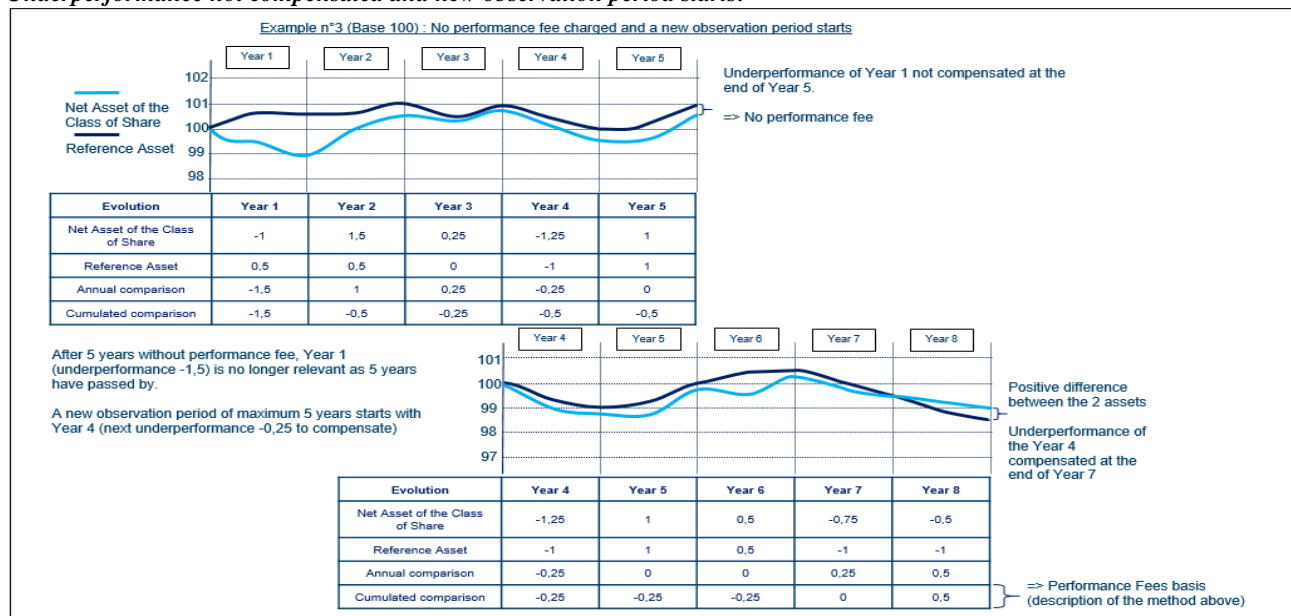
Underperformance not compensated and new observation period starts:

Example n°3 (Base 100) : No performance fee charged and a new observation period starts

Year 1 Year 2 Year 3 Year 4 Year 5

102
101
100
99
98

Net Asset of the Class of Share

Reference Asset

Underperformance of Year 1 not compensated at the end of Year 5.

=> No performance fee

| Evolution | Year 1 | Year 2 | Year 3 | Year 4 | Year 5 |
|---|---|---|---|---|---|
| Net Asset of the Class of Share | -1 | 1,5 | 0,25 | -1,25 | 1 |
| Reference Asset | 0,5 | 0,5 | 0 | -1 | 1 |
| Annual comparison | -1,5 | 1 | 0,25 | -0,25 | 0 |
| Cumulated comparison | -1,5 | -0,5 | -0,25 | -0,5 | -0,5 |

After 5 years without performance fee, Year 1 (underperformance -1,5) is no longer relevant as 5 years have passed by.

A new observation period of maximum 5 years starts with Year 4 (next underperformance -0,25 to compensate)

Year 4 Year 5 Year 6 Year 7 Year 8

101
100
99
98
97

Positive difference between the 2 assets

Underperformance of the Year 4 compensated at the end of Year 7

| Evolution | Year 4 | Year 5 | Year 6 | Year 7 | Year 8 |
|---|---|---|---|---|---|
| Net Asset of the Class of Share | -1,25 | 1 | 0,5 | -0,75 | -0,5 |
| Reference Asset | -1 | 1 | 0,5 | -1 | -1 |
| Annual comparison | -0,25 | 0 | 0 | 0,25 | 0,5 |
| Cumulated comparison | -0,25 | -0,25 | -0,25 | 0 | 0,5 |

=> Performance Fees basis (description of the method above)